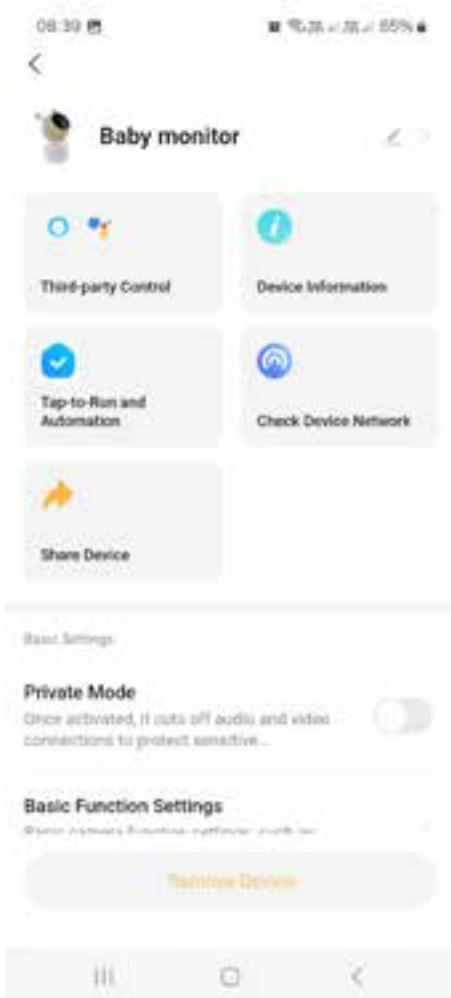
08:39 65%

Baby monitor

Third-party Control

Device Information

Tap-to-Run and Automation

Check Device Network

Share Device

Basic Settings

Private Mode
Once activated, it cuts off audio and video connections to protect sensitive...

Basic Function Settings
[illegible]

Remove Device